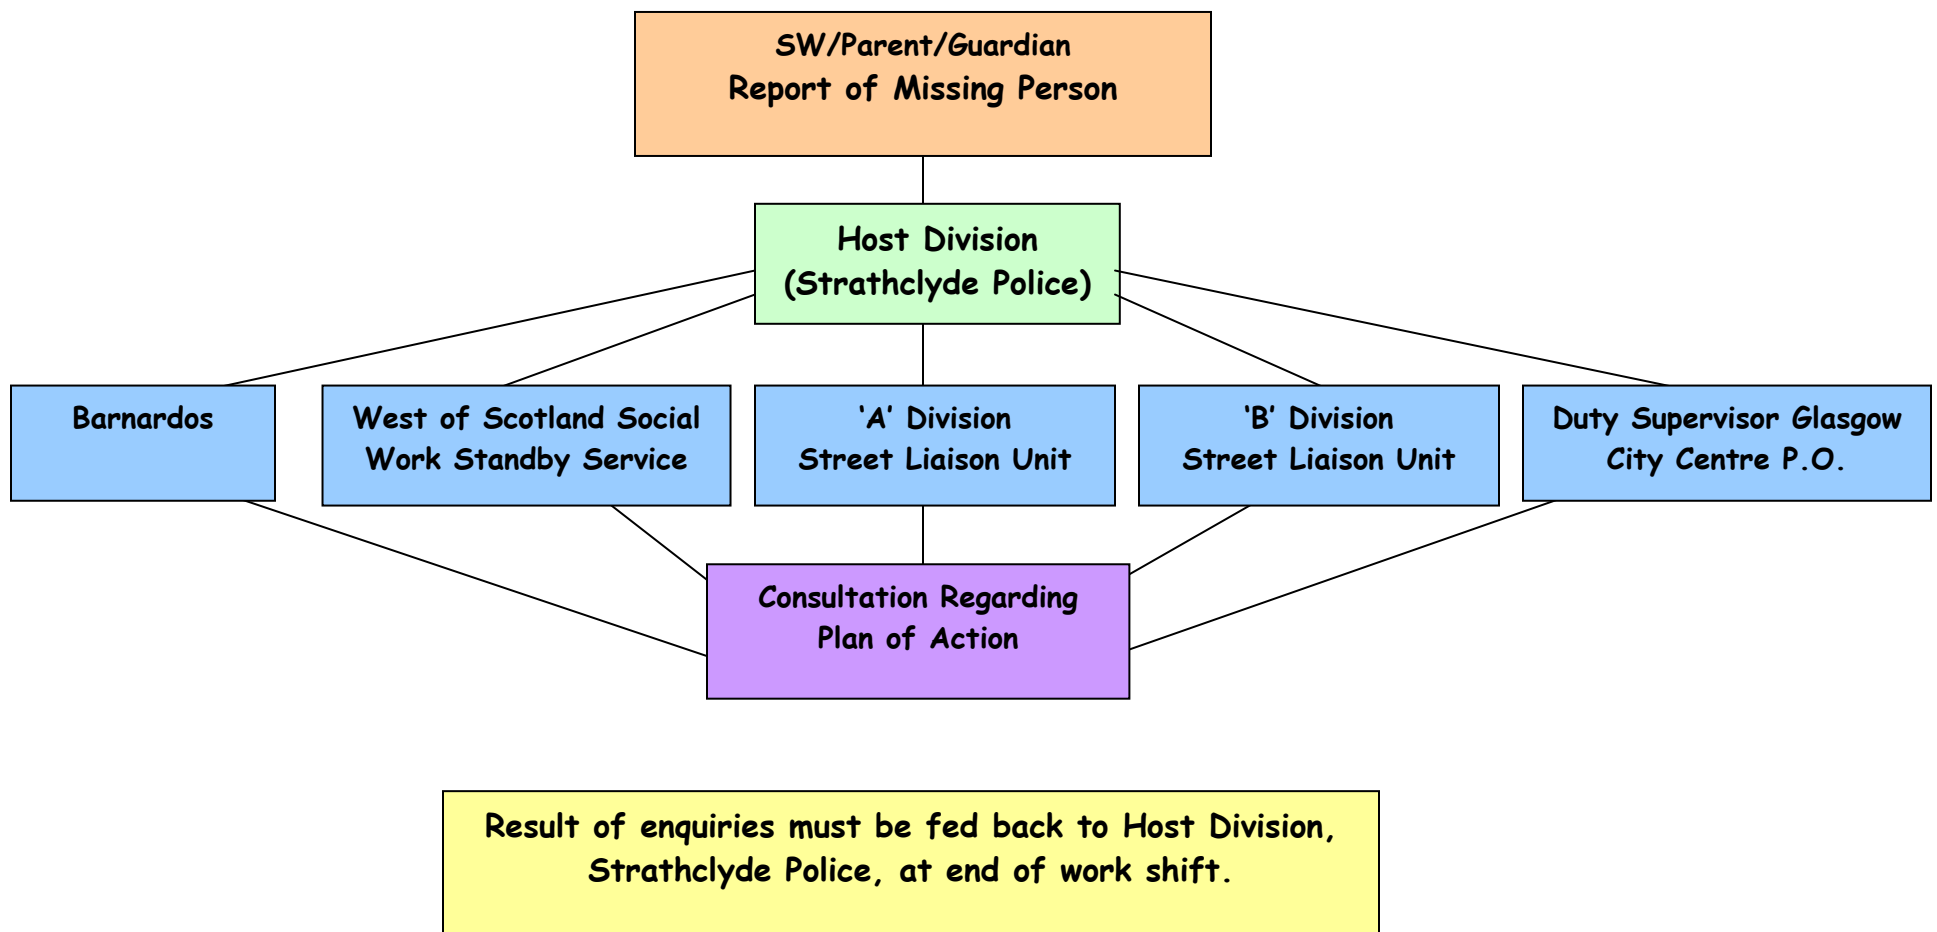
SW/Parent/Guardian
Report of Missing Person

Host Division
(Strathclyde Police)

Barnardos

West of Scotland Social Work Standby Service

'A' Division
Street Liaison Unit

'B' Division
Street Liaison Unit

Duty Supervisor Glasgow City Centre P.O.

Consultation Regarding Plan of Action

Result of enquiries must be fed back to Host Division, Strathclyde Police, at end of work shift.